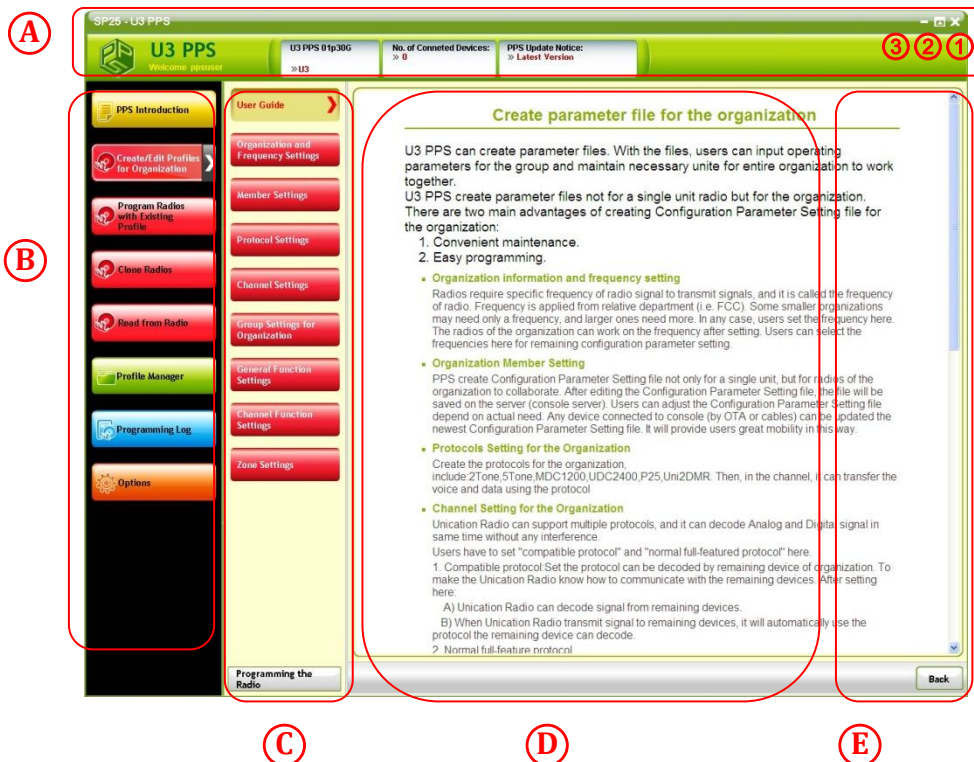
A

SP25 - U3 PPS

U3 PPS
Welcome ppsuser

U3 PPS 01p30G
»U3

No. of Conneted Devices:
» 0

PPS Update Notice:
» Latest Version

3 2 1

B

PPS Introduction

Create/Edit Profiles for Organization

Program Radios with Existing Profile

Clone Radios

Read from Radio

Profile Manager

Programming Log

Options

User Guide

Organization and Frequency Settings

Member Settings

Protocol Settings

Channel Settings

Group Settings for Organization

General Function Settings

Channel Function Settings

Zone Settings

Programming the Radio

Create parameter file for the organization

U3 PPS can create parameter files. With the files, users can input operating parameters for the group and maintain necessary unite for entire organization to work together.
U3 PPS create parameter files not for a single unit radio but for the organization. There are two main advantages of creating Configuration Parameter Setting file for the organization:
1. Convenient maintenance.
2. Easy programming.

Organization information and frequency setting
Radios require specific frequency of radio signal to transmit signals, and it is called the frequency of radio. Frequency is applied from relative department (i.e. FCC). Some smaller organizations may need only a frequency, and larger ones need more. In any case, users set the frequency here. The radios of the organization can work on the frequency after setting. Users can select the frequencies here for remaining configuration parameter setting.

Organization Member Setting
PPS create Configuration Parameter Setting file not only for a single unit, but for radios of the organization to collaborate. After editing the Configuration Parameter Setting file, the file will be saved on the server (console server). Users can adjust the Configuration Parameter Setting file depend on actual need. Any device connected to console (by OTA or cables) can be updated the newest Configuration Parameter Setting file. It will provide users great mobility in this way.

Protocols Setting for the Organization
Create the protocols for the organization, include:2Tone,5Tone,MDC1200,UDC2400,P25,Uni2DMR. Then, in the channel, it can transfer the voice and data using the protocol

Channel Setting for the Organization
Unication Radio can support multiple protocols, and it can decode Analog and Digital signal in same time without any interference.
Users have to set "compatible protocol" and "normal full-featured protocol" here.
1. Compatible protocol:Set the protocol can be decoded by remaining device of organization. To make the Unication Radio know how to communicate with the remaining devices. After setting here:
A) Unication Radio can decode signal from remaining devices.
B) When Unication Radio transmit signal to remaining devices, it will automatically use the protocol the remaining device can decode.
2. Normal full-feature protocol

Back

C D E